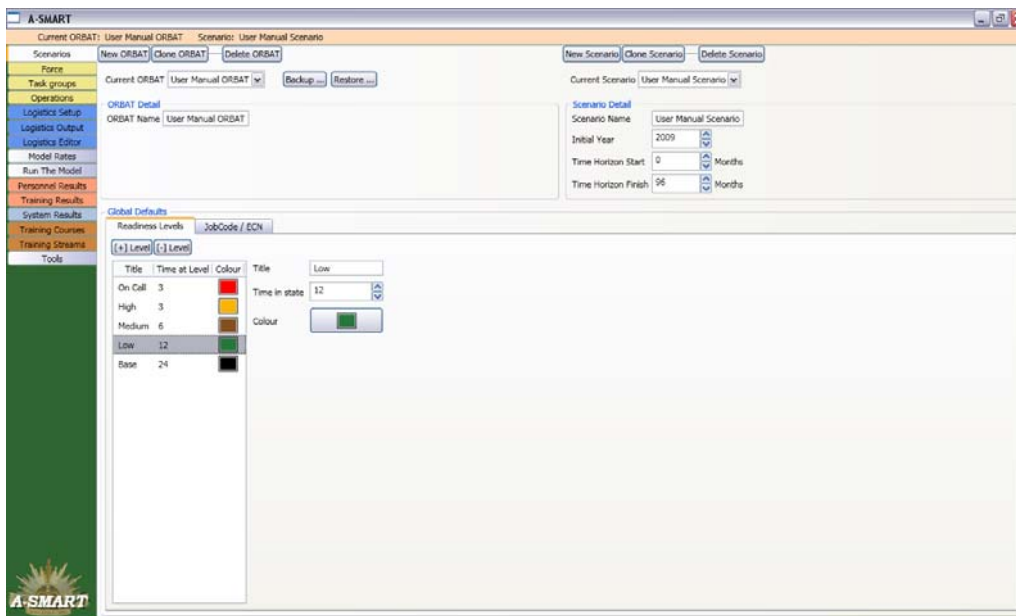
A-SMART

Current ORBAT: User Manual ORBAT Scenario: User Manual Scenario

Scenarios
Force
Task groups
Operations
Logistics Setup
Logistics Output
Logistics Editor
Model Rates
Run The Model
Personnel Results
Training Results
System Results
Training Courses
Training Streams
Tools

A-SMART

New ORBAT Clone ORBAT Delete ORBAT

Current ORBAT User Manual ORBAT Backup ... Restore ...

ORBAT Detail
ORBAT Name User Manual ORBAT

New Scenario Clone Scenario Delete Scenario

Current Scenario User Manual Scenario

Scenario Detail
Scenario Name User Manual Scenario
Initial Year 2009
Time Horizon Start 0 Months
Time Horizon Finish 96 Months

Global Defaults
Readiness Levels JobCode / ECN
[+] Level [-] Level

| Title | Time at Level | Colour |
|---|---|---|
| On Call | 3 | |
| High | 3 | |
| Medium | 6 | |
| Low | 12 | |
| Base | 24 | |

Title Low
Time in state 12
Colour